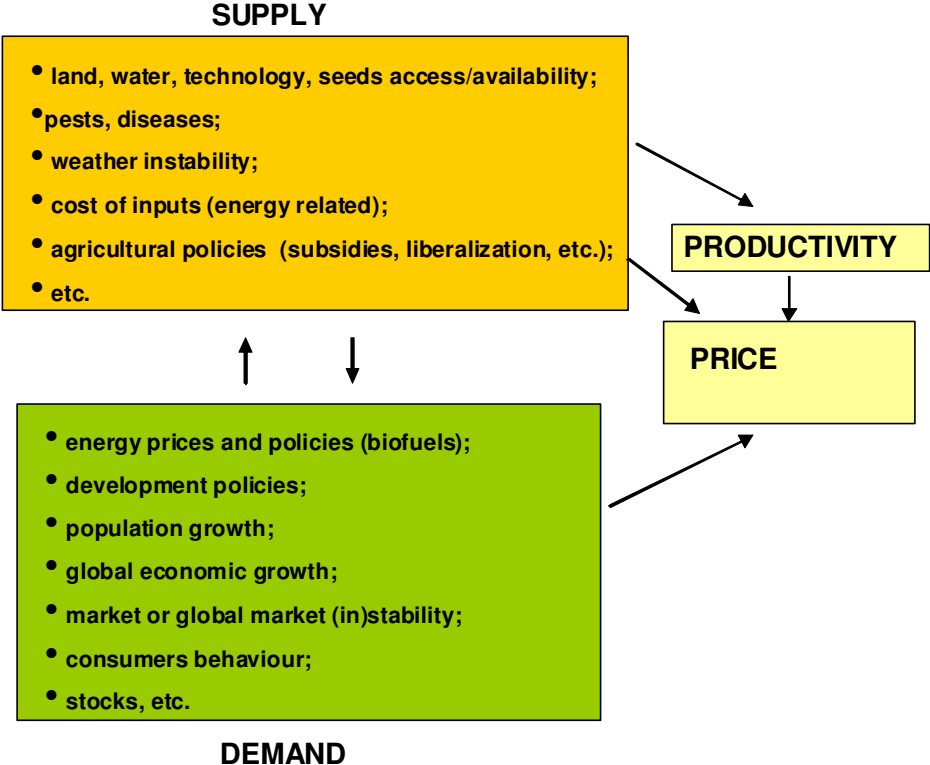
SUPPLY

• land, water, technology, seeds access/availability;
•pests, diseases;
• weather instability;
• cost of inputs (energy related);
• agricultural policies (subsidies, liberalization, etc.);
• etc.

PRODUCTIVITY

PRICE

• energy prices and policies (biofuels);
• development policies;
• population growth;
• global economic growth;
• market or global market (in)stability;
• consumers behaviour;
• stocks, etc.

DEMAND